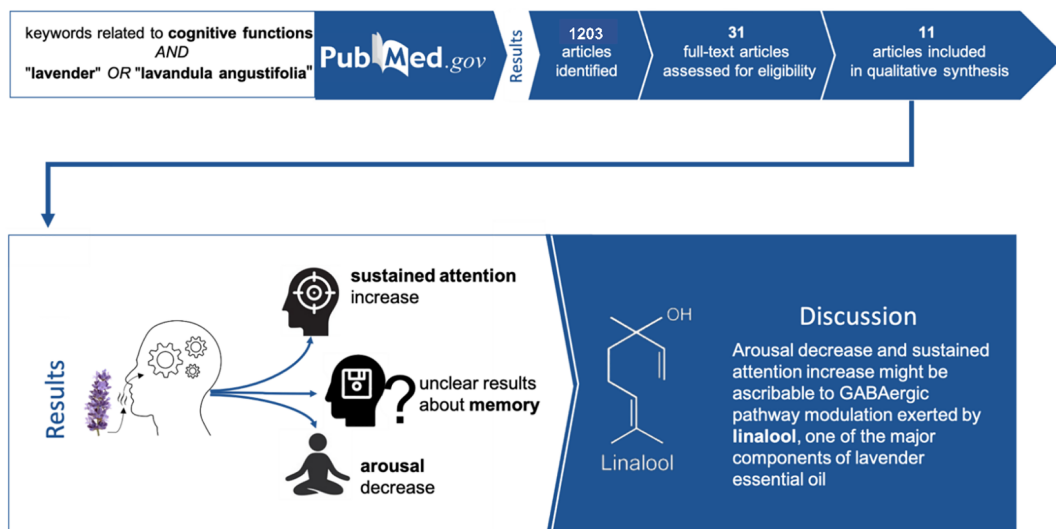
keywords related to **cognitive functions** *AND* "**lavender**" *OR* "**lavandula angustifolia**"

PubMed.gov

Results

1203 articles identified

31 full-text articles assessed for eligibility

11 articles included in qualitative synthesis

Results

**sustained attention** increase

unclear results about **memory**

**arousal** decrease

OH

Linalool

Discussion

Arousal decrease and sustained attention increase might be ascribable to GABAergic pathway modulation exerted by **linalool**, one of the major components of lavender essential oil